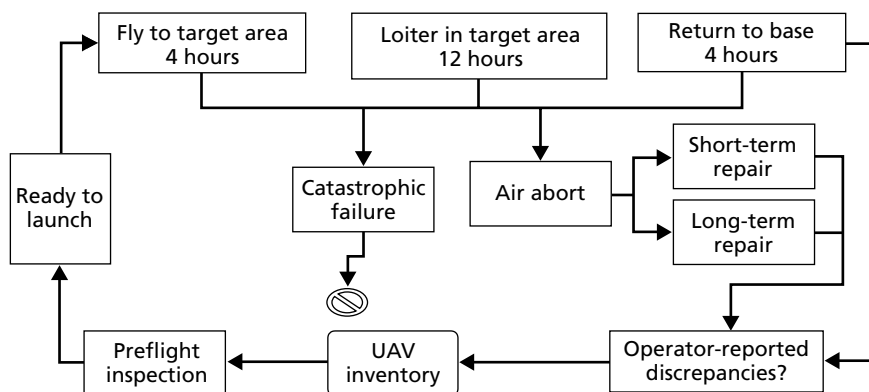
Fly to target area
4 hours

Loiter in target area
12 hours

Return to base
4 hours

Ready to launch

Catastrophic failure

Air abort

Short-term repair

Long-term repair

Preflight inspection

UAV inventory

Operator-reported discrepancies?